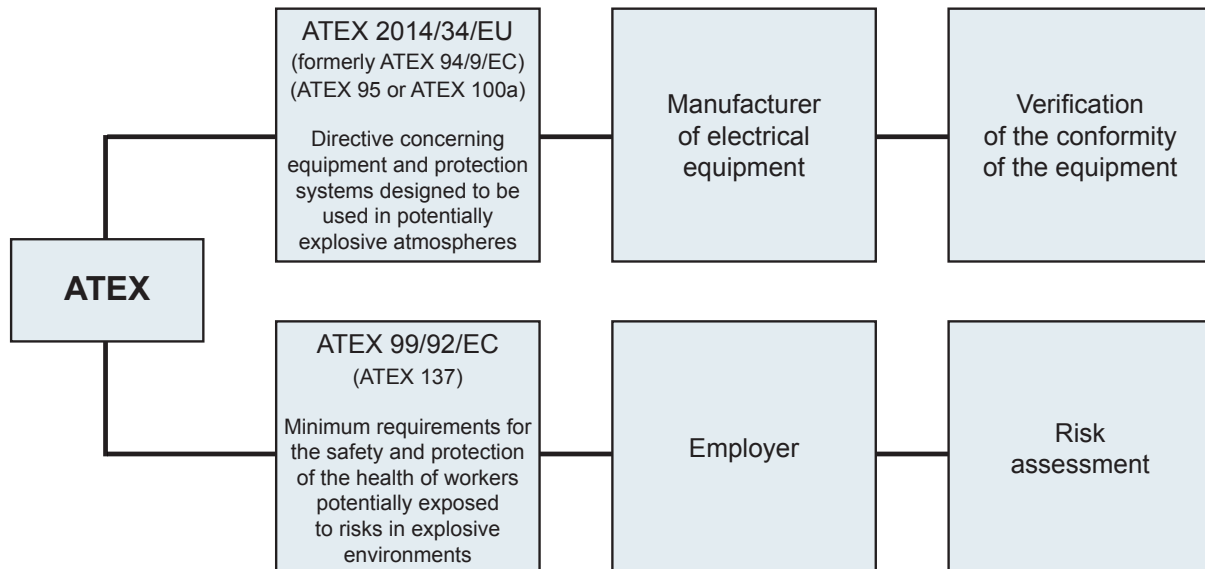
ATEX

ATEX 2014/34/EU
(formerly ATEX 94/9/EC)
(ATEX 95 or ATEX 100a)

Directive concerning equipment and protection systems designed to be used in potentially explosive atmospheres

Manufacturer of electrical equipment

Verification of the conformity of the equipment

ATEX 99/92/EC
(ATEX 137)

Minimum requirements for the safety and protection of the health of workers potentially exposed to risks in explosive environments

Employer

Risk assessment